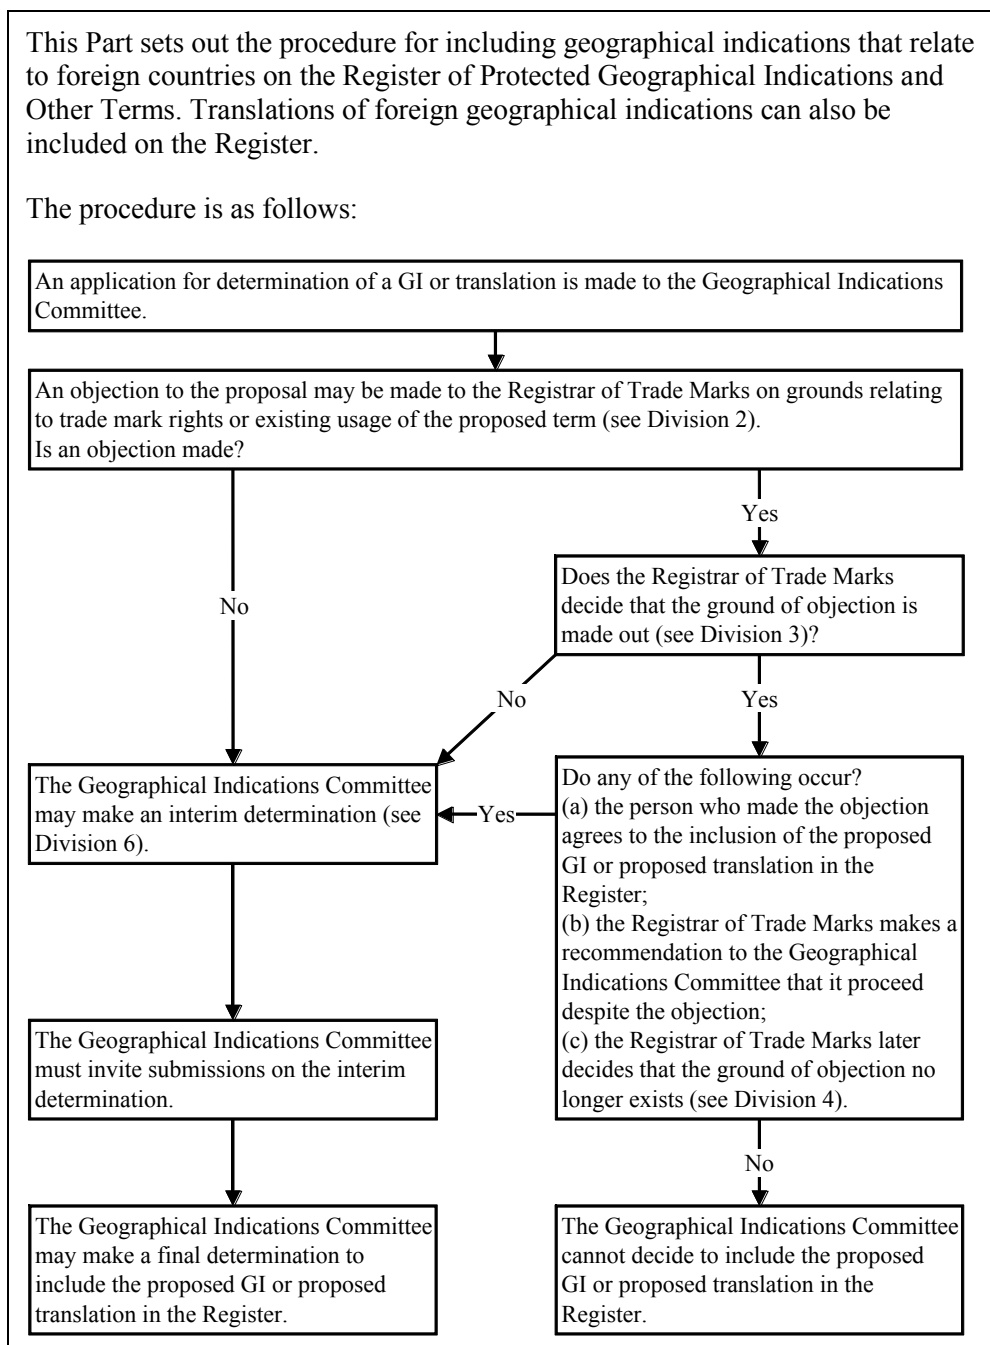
This Part sets out the procedure for including geographical indications that relate to foreign countries on the Register of Protected Geographical Indications and Other Terms. Translations of foreign geographical indications can also be included on the Register.

The procedure is as follows:

An application for determination of a GI or translation is made to the Geographical Indications Committee.

An objection to the proposal may be made to the Registrar of Trade Marks on grounds relating to trade mark rights or existing usage of the proposed term (see Division 2).
Is an objection made?

Yes

Does the Registrar of Trade Marks decide that the ground of objection is made out (see Division 3)?

No

No

Yes

The Geographical Indications Committee may make an interim determination (see Division 6).

Yes

Do any of the following occur?
(a) the person who made the objection agrees to the inclusion of the proposed GI or proposed translation in the Register;
(b) the Registrar of Trade Marks makes a recommendation to the Geographical Indications Committee that it proceed despite the objection;
(c) the Registrar of Trade Marks later decides that the ground of objection no longer exists (see Division 4).

The Geographical Indications Committee must invite submissions on the interim determination.

No

The Geographical Indications Committee may make a final determination to include the proposed GI or proposed translation in the Register.

The Geographical Indications Committee cannot decide to include the proposed GI or proposed translation in the Register.